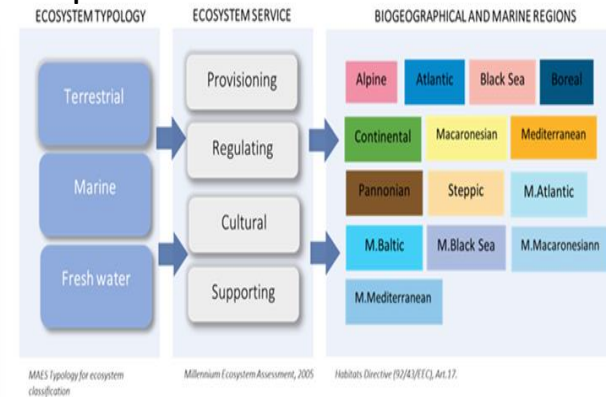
ECOSYSTEM TYPOLOGY

Terrestrial

Marine

Fresh water

MAES Typology for ecosystem classification

ECOSYSTEM SERVICE

Provisioning

Regulating

Cultural

Supporting

Millennium Ecosystem Assessment, 2005

BIOGEOGRAPHICAL AND MARINE REGIONS

Alpine

Atlantic

Black Sea

Boreal

Continental

Macaronesian

Mediterranean

Pannonian

Steppic

M.Atlantic

M.Baltic

M.Black Sea

M.Macaronesiann

M.Mediterranean

Habitats Directive (92/43/EEC), Art.17.